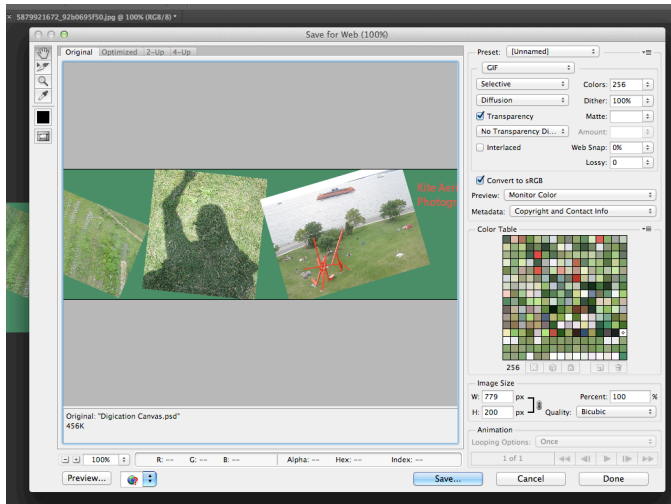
5879921672_92b0695f50.jpg @ 100% (RGB/8) *

Save for Web (100%)

Original | Optimized | 2-Up | 4-Up

Kite Aeri
Photogr

Original: "Digication Canvas.psd"
456K

100%
R: -- G: -- B: -- Alpha: -- Hex: -- Index: --

Preview...

Preset: [Unnamed]
GIF
Selective
Colors: 256
Diffusion
Dither: 100%
Transparency
Matte:
No Transparency Di...
Amount:
Interlaced
Web Snap: 0%
Lossy: 0

Convert to sRGB
Preview: Monitor Color
Metadata: Copyright and Contact Info

Color Table

256

Image Size
W: 779 px
H: 200 px
Percent: 100 %
Quality: Bicubic

Animation
Looping Options: Once
1 of 1

Save... Cancel Done